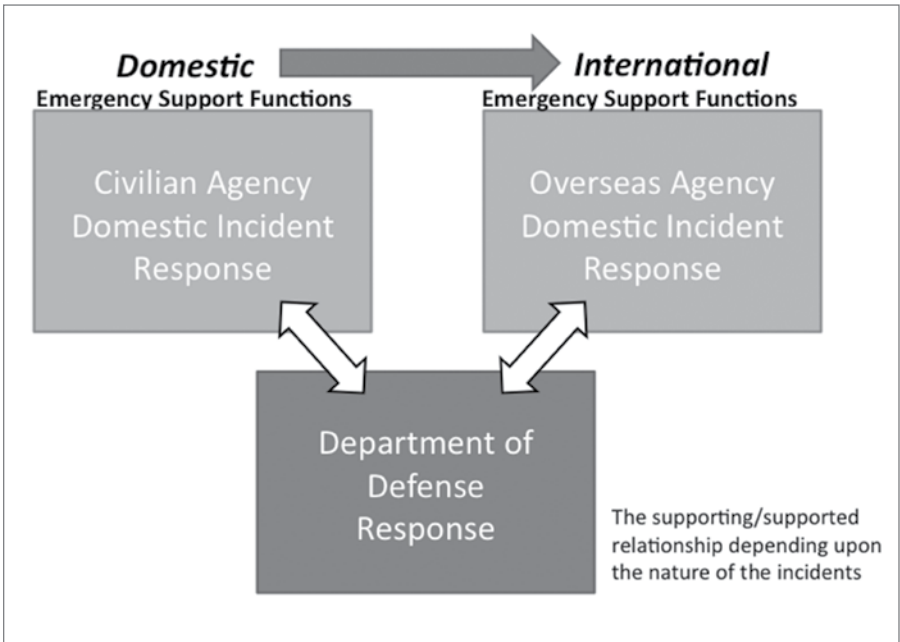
Domestic
Emergency Support Functions

International
Emergency Support Functions

Civilian Agency Domestic Incident Response

Overseas Agency Domestic Incident Response

Department of Defense Response

The supporting/supported relationship depending upon the nature of the incidents